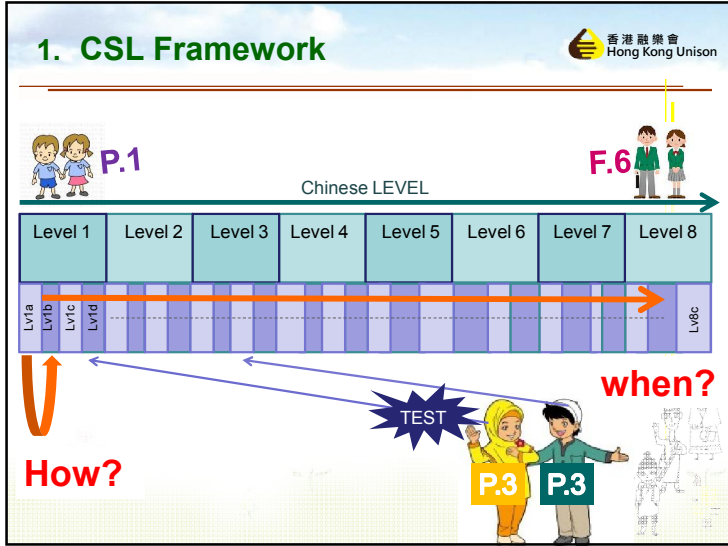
1. CSL Framework

香港融樂會
Hong Kong Unison

P.1

F.6

Chinese LEVEL

| Level 1 | Level 2 | Level 3 | Level 4 | Level 5 | Level 6 | Level 7 | Level 8 |
|---|---|---|---|---|---|---|---|

Lv1a Lv1b Lv1c Lv1d Lv8c

when?

TEST

How?

P.3 P.3